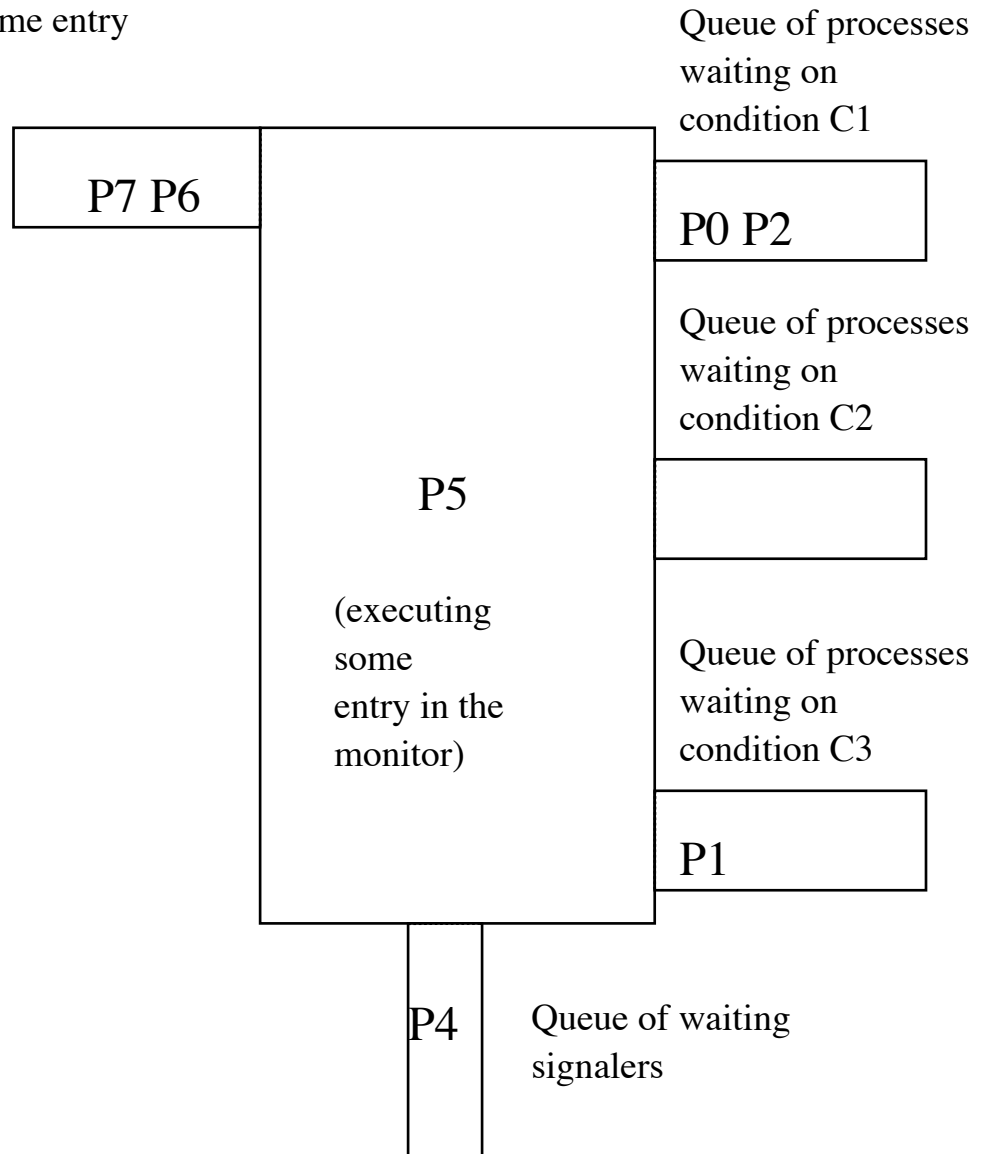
me entry

P7 P6

Queue of processes waiting on condition C1

P0 P2

Queue of processes waiting on condition C2

P5

(executing some entry in the monitor)

Queue of processes waiting on condition C3

P1

P4

Queue of waiting signalers